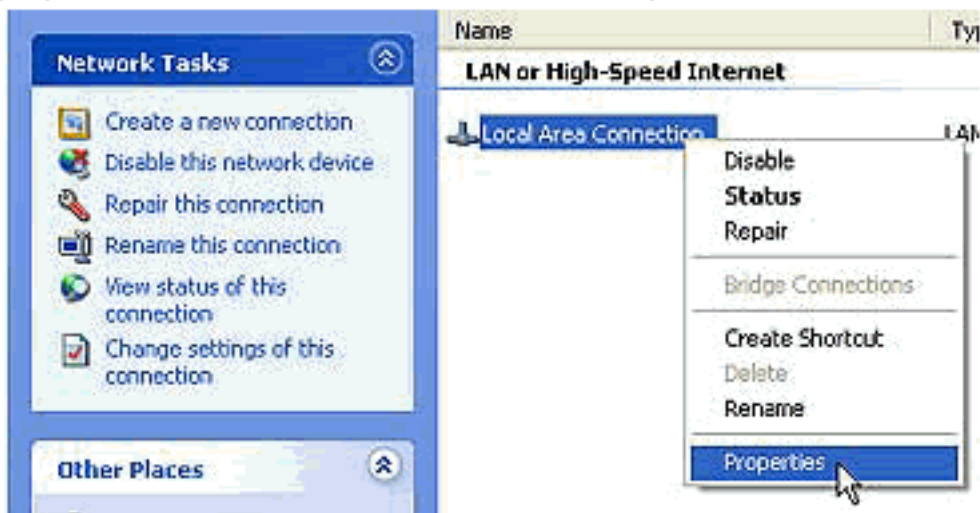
Network Tasks

Create a new connection
Disable this network device
Repair this connection
Rename this connection
View status of this connection
Change settings of this connection

Other Places

Name
Typ

LAN or High-Speed Internet

Local Area Connection
LAN

Disable
Status
Repair
Bridge Connections
Create Shortcut
Delete
Rename
Properties